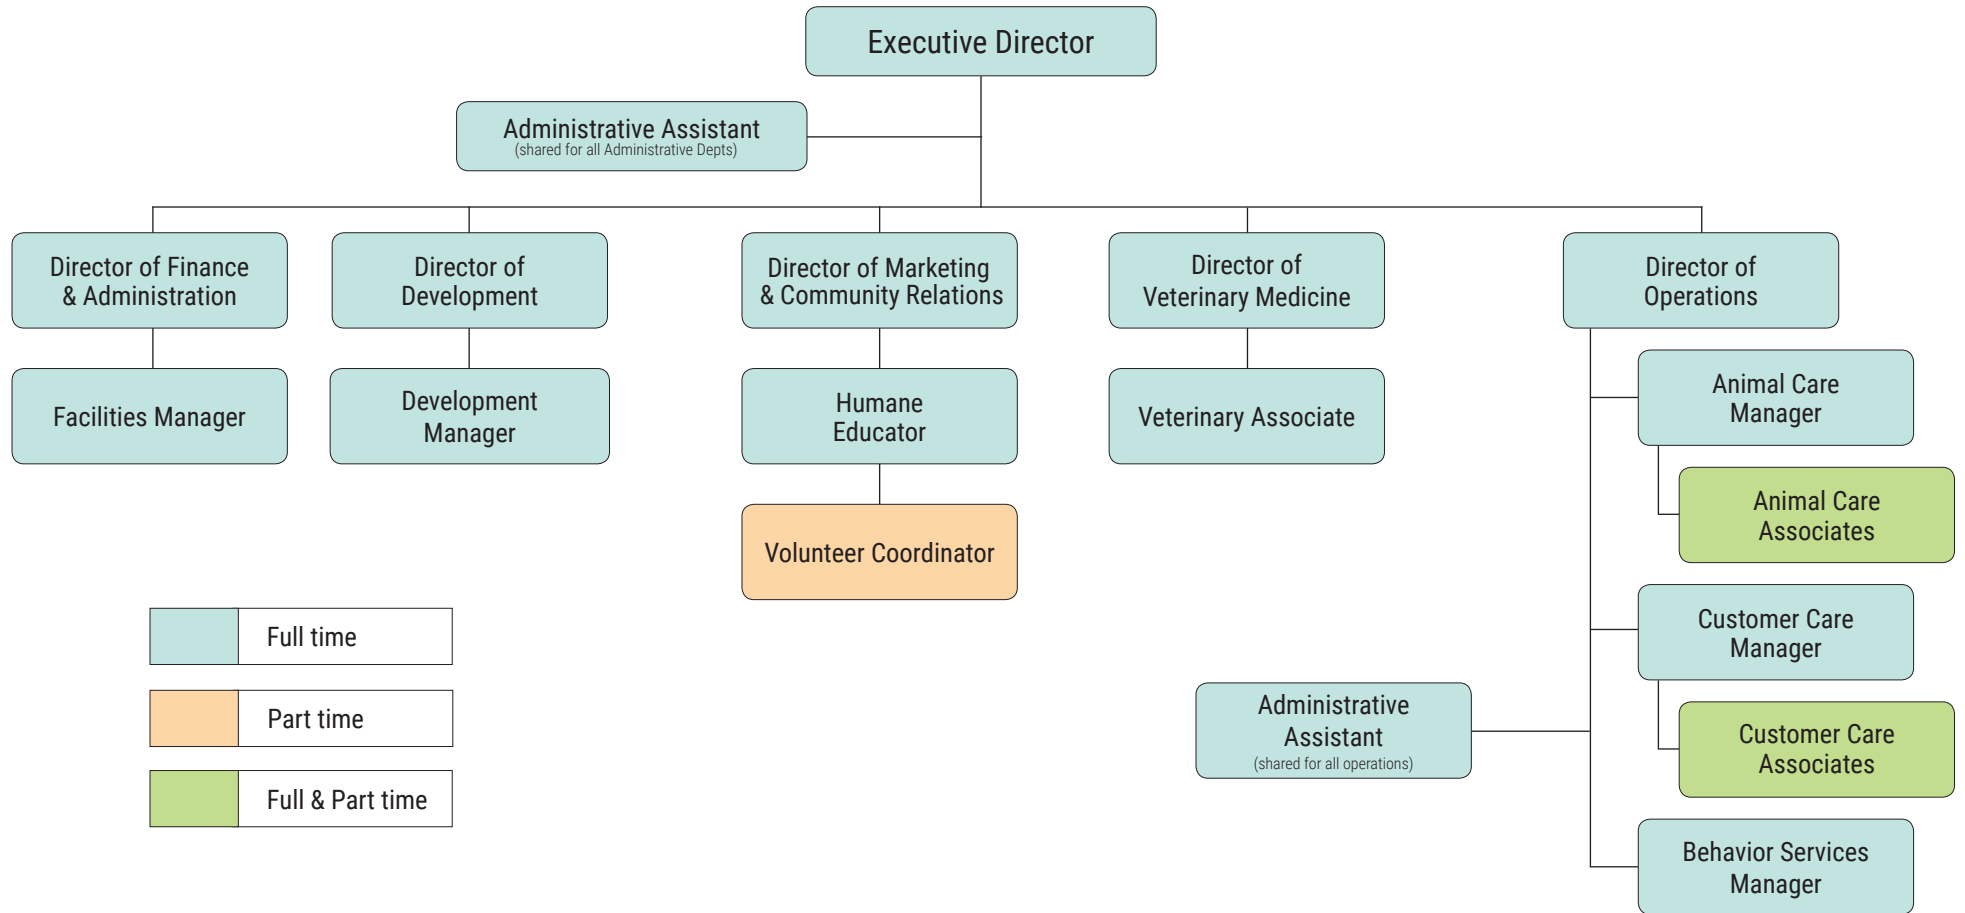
Executive Director

Administrative Assistant
(shared for all Administrative Depts)

Director of Finance & Administration

Director of Development

Director of Marketing & Community Relations

Director of Veterinary Medicine

Director of Operations

Facilities Manager

Development Manager

Humane Educator

Veterinary Associate

Animal Care Manager

Animal Care Associates

Volunteer Coordinator

Customer Care Manager

Customer Care Associates

Administrative Assistant
(shared for all operations)

Behavior Services Manager

Full time

Part time

Full & Part time